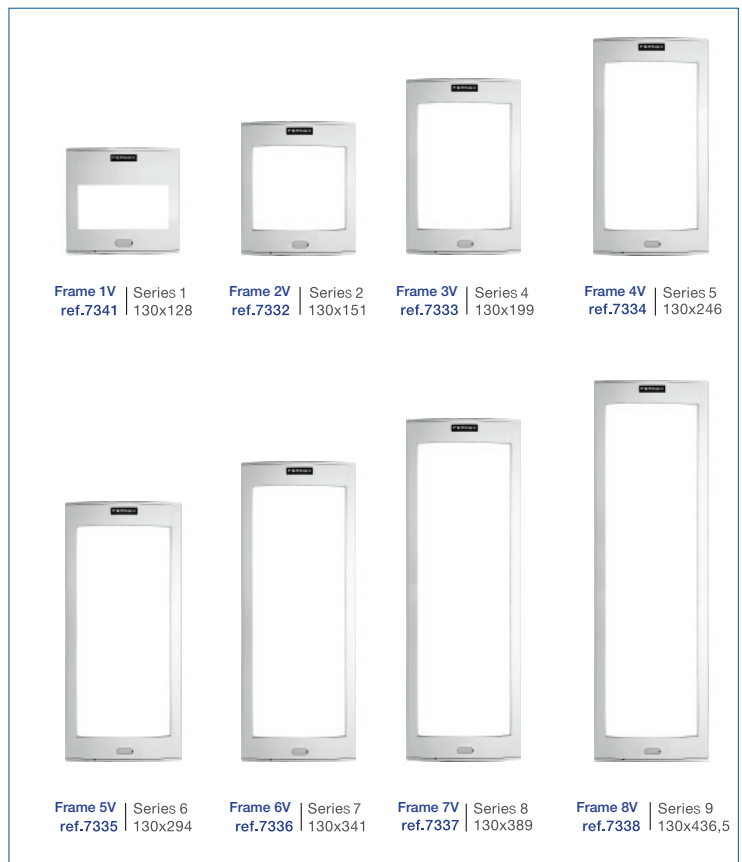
FERMAX

Frame 1V ref.7341 | Series 1 130x128

Frame 2V ref.7332 | Series 2 130x151

Frame 3V ref.7333 | Series 4 130x199

Frame 4V ref.7334 | Series 5 130x246

Frame 5V ref.7335 | Series 6 130x294

Frame 6V ref.7336 | Series 7 130x341

Frame 7V ref.7337 | Series 8 130x389

Frame 8V ref.7338 | Series 9 130x436,5